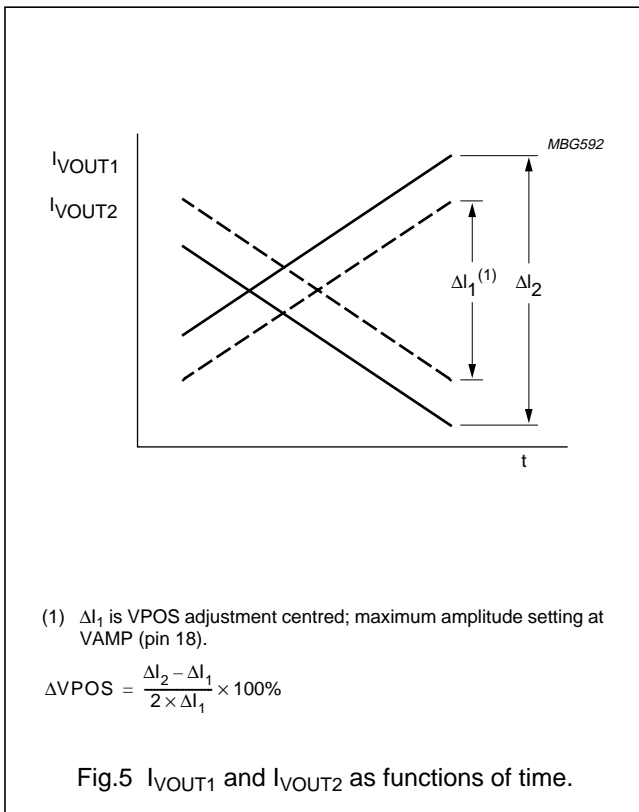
MBG592

$I_{VOUT1}$

$I_{VOUT2}$

$\Delta I_1^{(1)}$

$\Delta I_2$

t

(1) $\Delta I_1$ is VPOS adjustment centred; maximum amplitude setting at VAMP (pin 18).

$\Delta VPOS = \frac{\Delta I_2 - \Delta I_1}{2 \times \Delta I_1} \times 100\%$

Fig.5 $I_{VOUT1}$ and $I_{VOUT2}$ as functions of time.